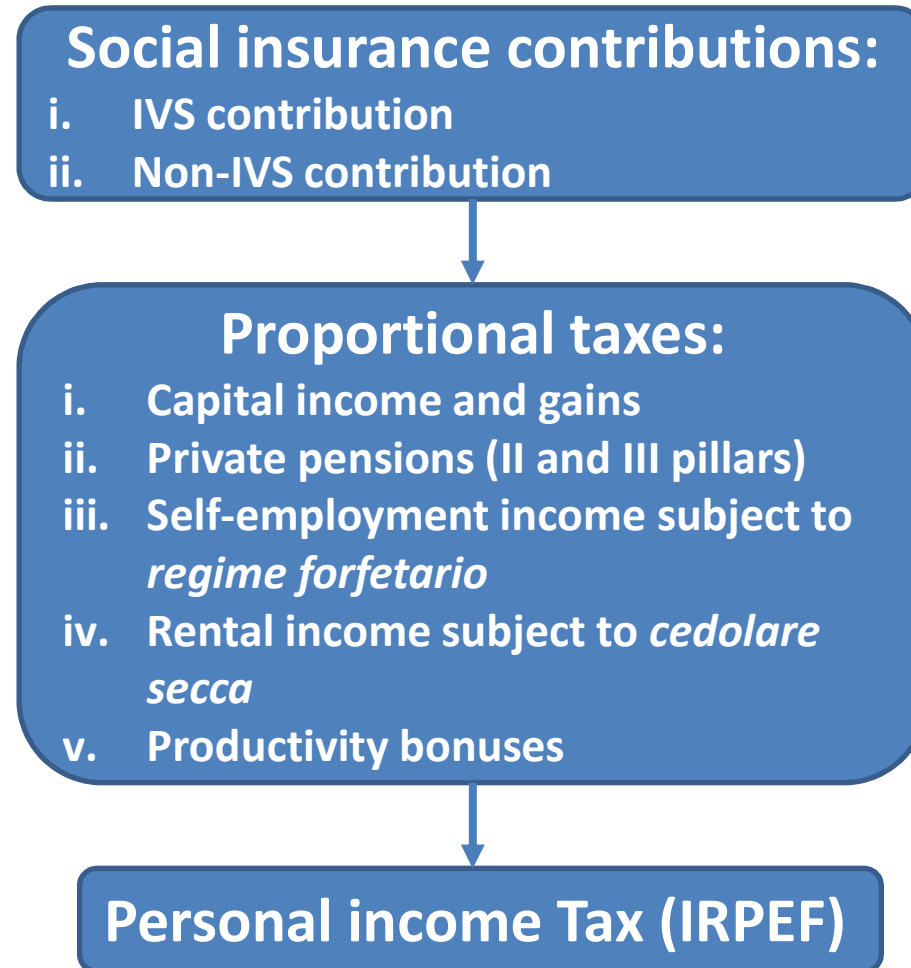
Social insurance contributions:
i. IVS contribution
ii. Non-IVS contribution

Proportional taxes:
i. Capital income and gains
ii. Private pensions (II and III pillars)
iii. Self-employment income subject to *regime forfetario*
iv. Rental income subject to *cedolare secca*
v. Productivity bonuses

Personal income Tax (IRPEF)